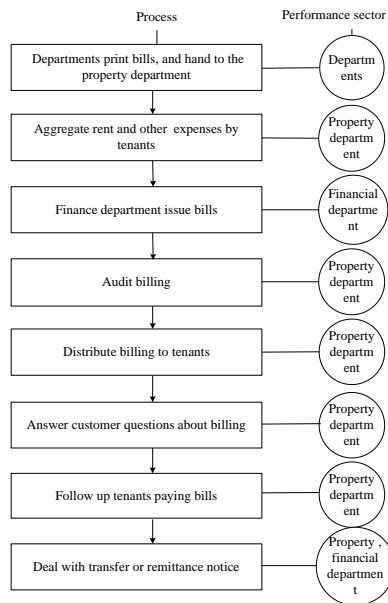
Process

Performance sector

Departments print bills, and hand to the property department

Departments

Aggregate rent and other expenses by tenants

Property department

Finance department issue bills

Financial department

Audit billing

Property department

Distribute billing to tenants

Property department

Answer customer questions about billing

Property department

Follow up tenants paying bills

Property department

Deal with transfer or remittance notice

Property , financial department